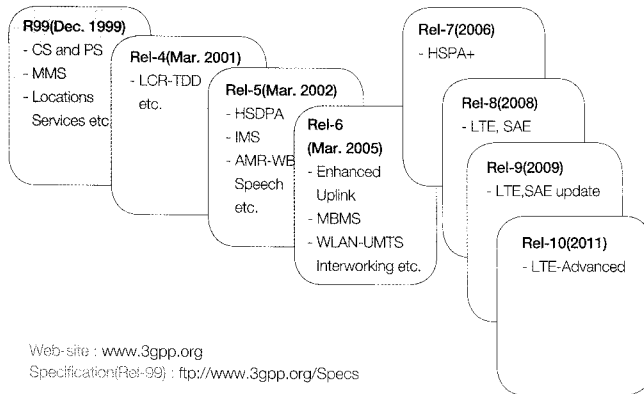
R99(Dec. 1999)
- CS and PS
- MMS
- Locations Services etc.

Rel-4(Mar. 2001)
- LCR-TDD etc.

Rel-5(Mar. 2002)
- HSDPA
- IMS
- AMR-WB Speech etc.

Rel-6 (Mar. 2005)
- Enhanced Uplink
- MBMS
- WLAN-UMTS Interworking etc.

Rel-7(2006)
- HSPA+

Rel-8(2008)
- LTE, SAE

Rel-9(2009)
- LTE,SAE update

Rel-10(2011)
- LTE-Advanced

Web-site : www.3gpp.org
Specification(Rel-99) : ftp://www.3gpp.org/Specs